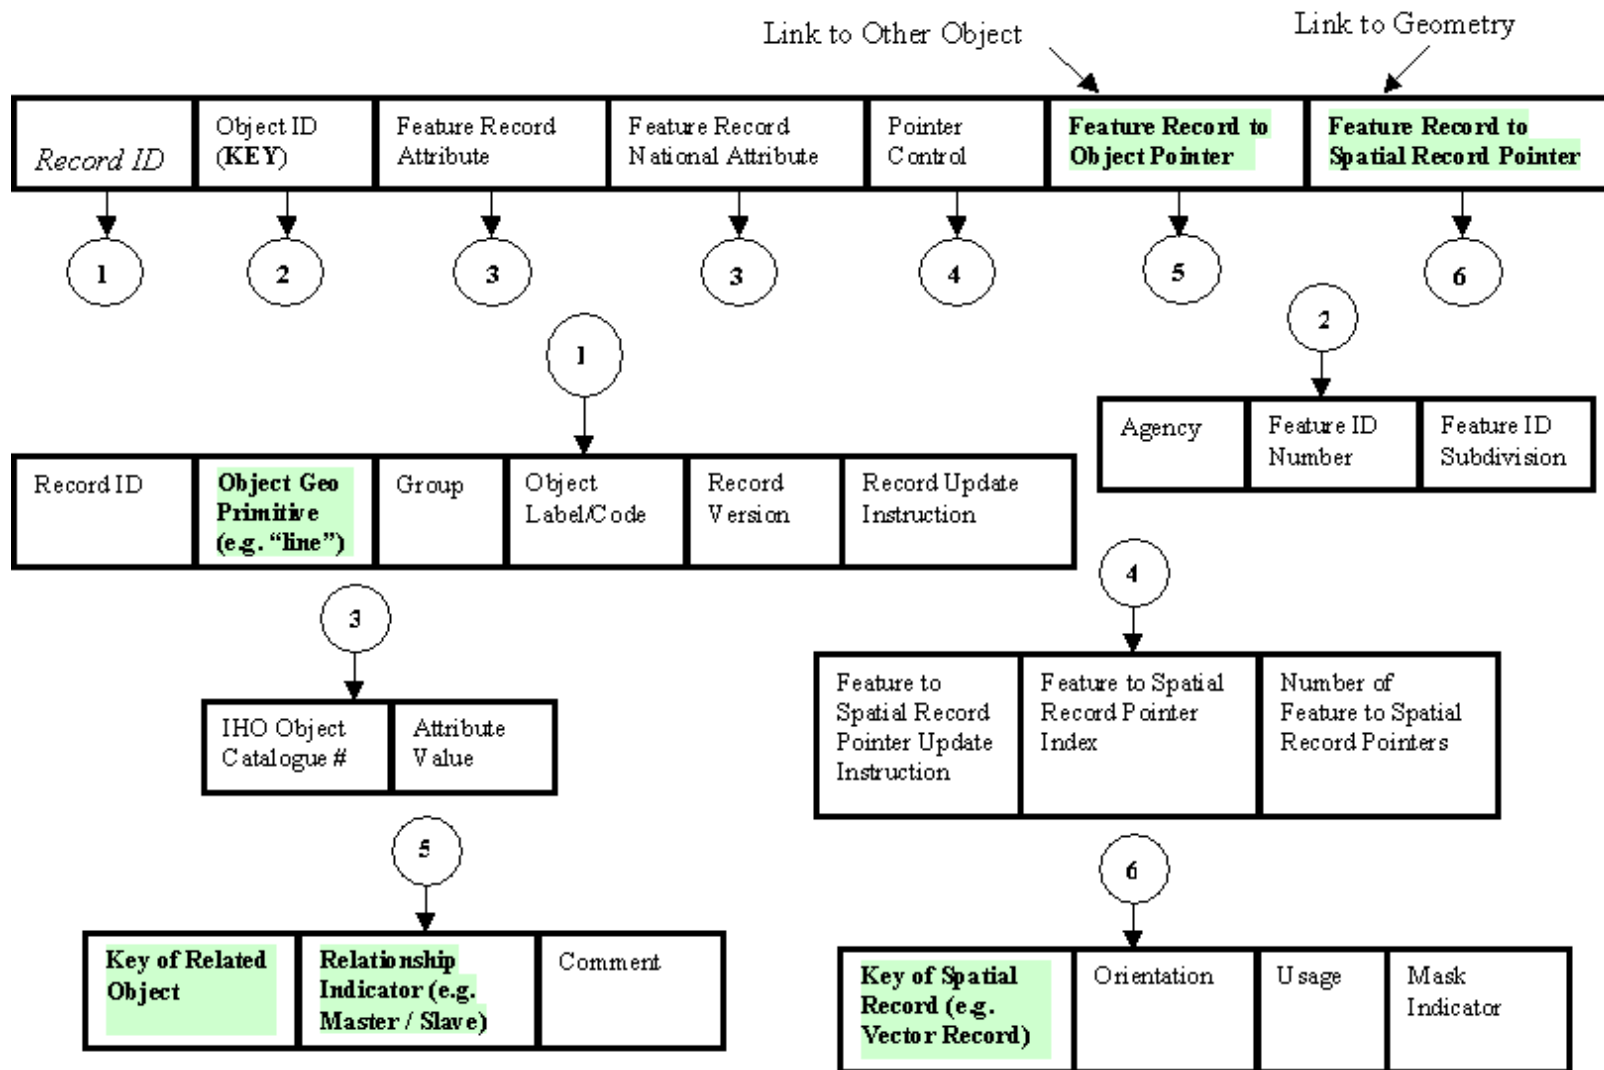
Link to Other Object

Link to Geometry

| Record ID | Object ID (KEY) | Feature Record Attribute | Feature Record National Attribute | Pointer Control | Feature Record to Object Pointer | Feature Record to Spatial Record Pointer |
|---|---|---|---|---|---|---|

1 2 3 3 4 5 6

2

| Agency | Feature ID Number | Feature ID Subdivision |
|---|---|---|

1

| Record ID | Object Geo Primitive (e.g. "line") | Group | Object Label/Code | Record Version | Record Update Instruction |
|---|---|---|---|---|---|

4

3

| Feature to Spatial Record Pointer Update Instruction | Feature to Spatial Record Pointer Index | Number of Feature to Spatial Record Pointers |
|---|---|---|

| IHO Object Catalogue # | Attribute Value |
|---|---|

5

6

| Key of Related Object | Relationship Indicator (e.g. Master / Slave) | Comment |
|---|---|---|

| Key of Spatial Record (e.g. Vector Record) | Orientation | Usage | Mask Indicator |
|---|---|---|---|